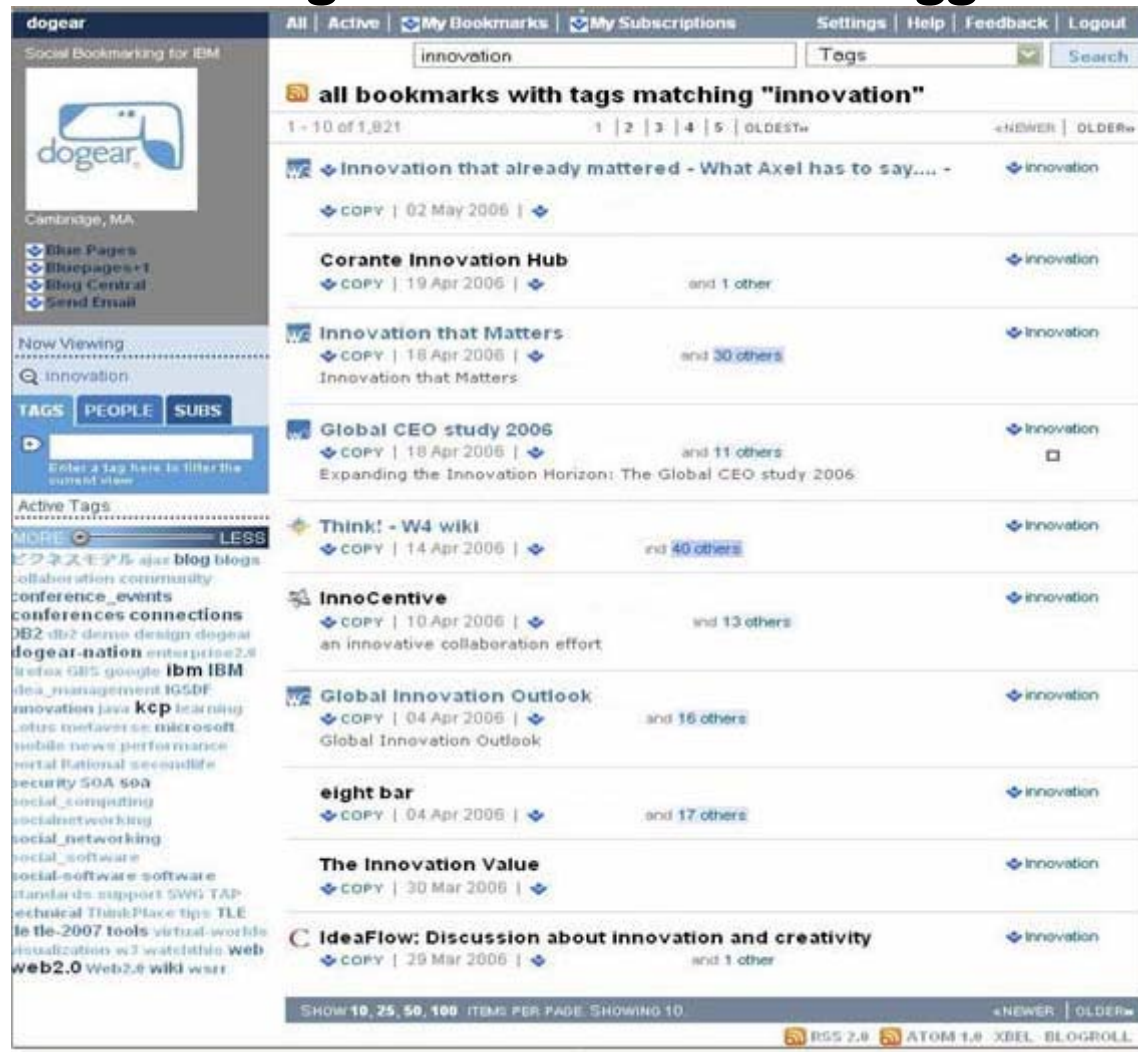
dogear

Social Bookmarking for IBM

dogear

Cambridge, MA

Blue Pages
Bluepages+1
Blog Central
Send Email

Now Viewing

innovation

TAGS | PEOPLE | SUBS

Enter a tag here to filter the current view

Active Tags

MORE LESS

ビジネスモデル ajax blog blogs collaboration community conference_events conferences connections DB2 db2 demo design dogear dogear-nation enterprise2.0 firefox GBS google ibm IBM idea_management IGSDF innovation java kcp learning Lotus metaverse microsoft mobile news performance portal Rational secondlife security SOA soa social_computing socialnetworking social_networking social_software social-software software standards support SWG TAP technical ThinkPlace tips TLE tle tle-2007 tools virtual-worlds visualization w3 watchthis web web2.0 Web2.0 wiki wsrr

All | Active | My Bookmarks | My Subscriptions | Settings | Help | Feedback | Logout

innovation | Tags | Search

all bookmarks with tags matching "innovation"

1 - 10 of 1,821 | 1 | 2 | 3 | 4 | 5 | OLDEST» | «NEWER | OLDER»

Innovation that already mattered - What Axel has to say.... -
COPY | 02 May 2006 |
innovation

Corante Innovation Hub
COPY | 19 Apr 2006 | and 1 other
innovation

Innovation that Matters
COPY | 18 Apr 2006 | and 30 others
Innovation that Matters
innovation

Global CEO study 2006
COPY | 18 Apr 2006 | and 11 others
Expanding the Innovation Horizon: The Global CEO study 2006
innovation

Think! - W4 wiki
COPY | 14 Apr 2006 | and 40 others
innovation

InnoCentive
COPY | 10 Apr 2006 | and 13 others
an innovative collaboration effort
innovation

Global Innovation Outlook
COPY | 04 Apr 2006 | and 16 others
Global Innovation Outlook
innovation

eight bar
COPY | 04 Apr 2006 | and 17 others
innovation

The Innovation Value
COPY | 30 Mar 2006 |
innovation

IdeaFlow: Discussion about innovation and creativity
COPY | 29 Mar 2006 | and 1 other
innovation

SHOW 10, 25, 50, 100 ITEMS PER PAGE. SHOWING 10. «NEWER | OLDER»

RSS 2.0 ATOM 1.0 XBEL BLOGROLL